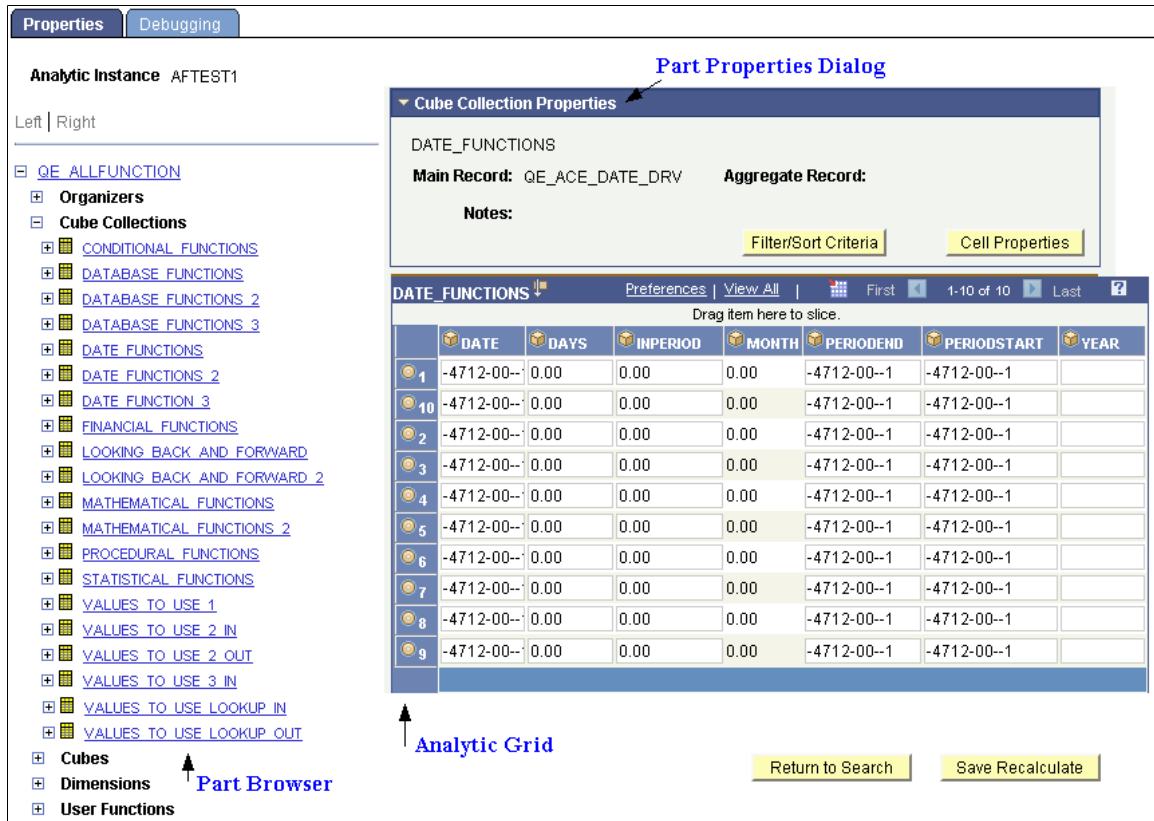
Properties | Debugging

Analytic Instance AFTEST1

Left | Right

⊟ QE_ALLFUNCTION
⊞ Organizers
⊟ Cube Collections
⊞ CONDITIONAL_FUNCTIONS
⊞ DATABASE_FUNCTIONS
⊞ DATABASE_FUNCTIONS_2
⊞ DATABASE_FUNCTIONS_3
⊞ DATE_FUNCTIONS
⊞ DATE_FUNCTIONS_2
⊞ DATE_FUNCTION_3
⊞ FINANCIAL_FUNCTIONS
⊞ LOOKING_BACK_AND_FORWARD
⊞ LOOKING_BACK_AND_FORWARD_2
⊞ MATHEMATICAL_FUNCTIONS
⊞ MATHEMATICAL_FUNCTIONS_2
⊞ PROCEDURAL_FUNCTIONS
⊞ STATISTICAL_FUNCTIONS
⊞ VALUES_TO_USE_1
⊞ VALUES_TO_USE_2_IN
⊞ VALUES_TO_USE_2_OUT
⊞ VALUES_TO_USE_3_IN
⊞ VALUES_TO_USE_LOOKUP_IN
⊞ VALUES_TO_USE_LOOKUP_OUT
⊞ Cubes
⊞ Dimensions
⊞ User Functions

Part Browser

Part Properties Dialog

Cube Collection Properties

DATE_FUNCTIONS

Main Record: QE_ACE_DATE_DRV Aggregate Record:

Notes:

Filter/Sort Criteria Cell Properties

DATE_FUNCTIONS Preferences | View All | First 1-10 of 10 Last

Drag item here to slice.

| | DATE | DAYS | INPERIOD | MONTH | PERIODEND | PERIODSTART | YEAR |
|---|---|---|---|---|---|---|---|
| 1 | -4712-00-- | 0.00 | 0.00 | 0.00 | -4712-00--1 | -4712-00--1 | |
| 10 | -4712-00-- | 0.00 | 0.00 | 0.00 | -4712-00--1 | -4712-00--1 | |
| 2 | -4712-00-- | 0.00 | 0.00 | 0.00 | -4712-00--1 | -4712-00--1 | |
| 3 | -4712-00-- | 0.00 | 0.00 | 0.00 | -4712-00--1 | -4712-00--1 | |
| 4 | -4712-00-- | 0.00 | 0.00 | 0.00 | -4712-00--1 | -4712-00--1 | |
| 5 | -4712-00-- | 0.00 | 0.00 | 0.00 | -4712-00--1 | -4712-00--1 | |
| 6 | -4712-00-- | 0.00 | 0.00 | 0.00 | -4712-00--1 | -4712-00--1 | |
| 7 | -4712-00-- | 0.00 | 0.00 | 0.00 | -4712-00--1 | -4712-00--1 | |
| 8 | -4712-00-- | 0.00 | 0.00 | 0.00 | -4712-00--1 | -4712-00--1 | |
| 9 | -4712-00-- | 0.00 | 0.00 | 0.00 | -4712-00--1 | -4712-00--1 | |

Analytic Grid

Return to Search Save Recalculate